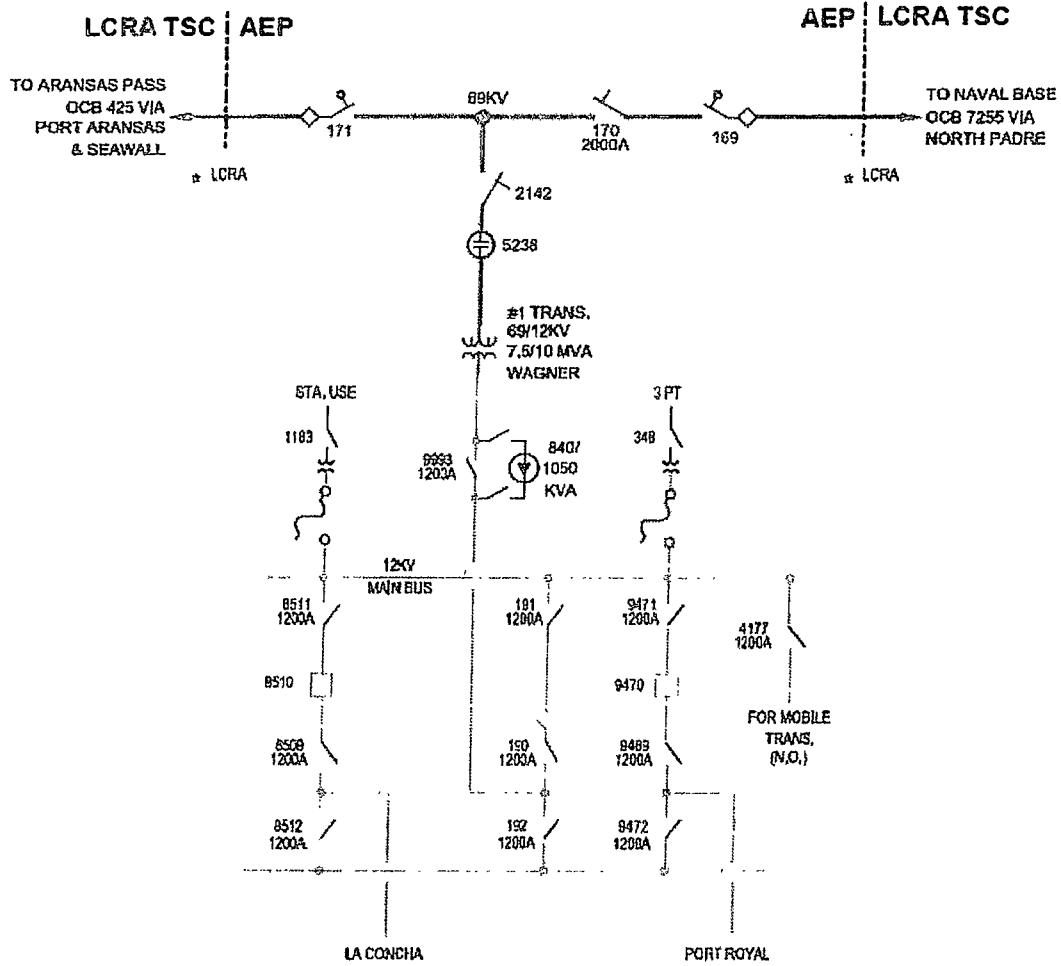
LCRA TSC | AEP

AEP | LCRA TSC

TO ARANSAS PASS OCB 425 VIA PORT ARANSAS & SEAWALL

171

69KV

170
2000A

169

TO NAVAL BASE OCB 7255 VIA NORTH PADRE

☆ LCRA

☆ LCRA

2142

5238

#1 TRANS.
69/12KV
7.5/10 MVA
WAGNER

STA. USE

3 PT

1183

348

9993
1200A

840/
1050
KVA

12KV
MAIN BUS

8511
1200A

191
1200A

9471
1200A

4177
1200A

8510

9470

FOR MOBILE TRANS. (N.O.)

8509
1200A

190
1200A

9469
1200A

8512
1200A

192
1200A

9472
1200A

LA CONCHA

PORT ROYAL